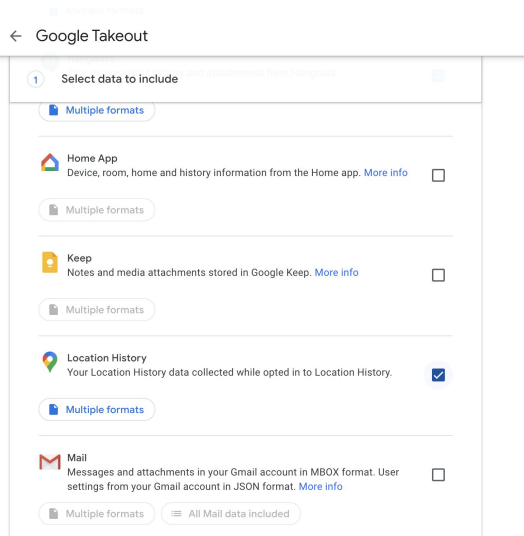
← Google Takeout

1 Select data to include

Multiple formats

Home App
Device, room, home and history information from the Home app. More info

Multiple formats

Keep
Notes and media attachments stored in Google Keep. More info

Multiple formats

Location History
Your Location History data collected while opted in to Location History.

Multiple formats

Mail
Messages and attachments in your Gmail account in MBOX format. User settings from your Gmail account in JSON format. More info

Multiple formats All Mail data included